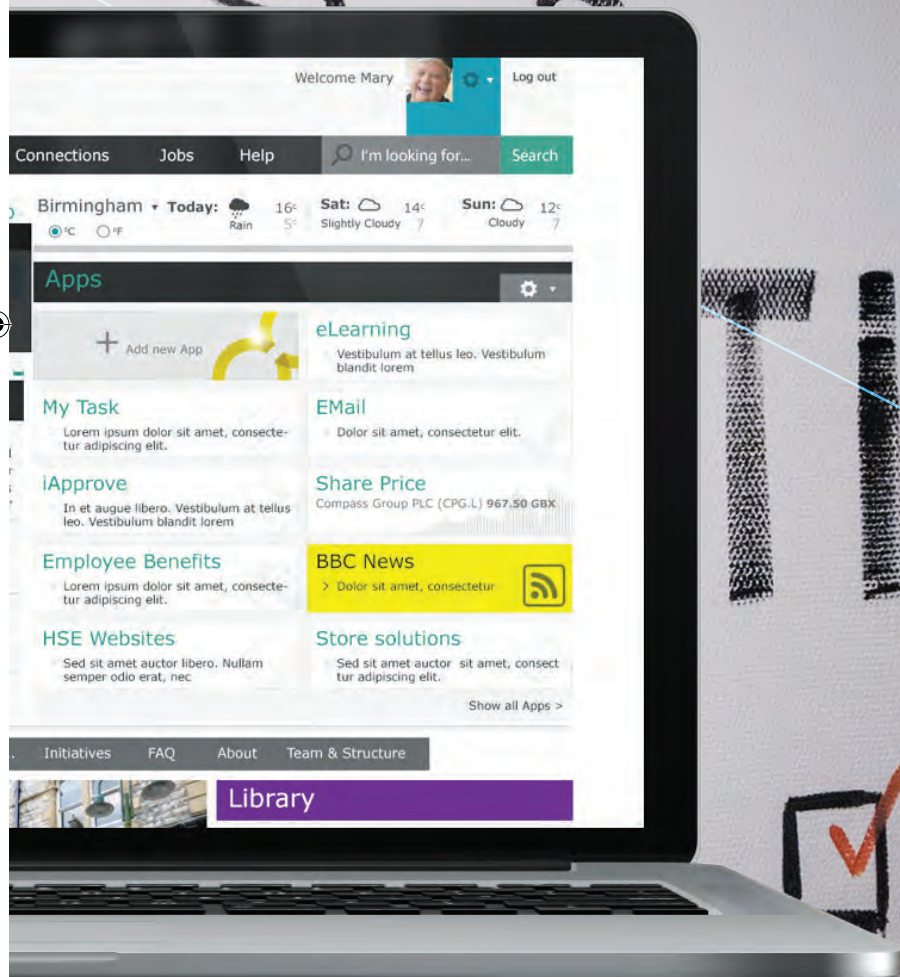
Welcome Mary

Log out

Connections Jobs Help

I'm looking for...

Search

Birmingham ▾ Today: Rain 16c 5c

°C °F

Sat: Slightly Cloudy 14c 7

Sun: Cloudy 12c 7

Apps

Add new App

eLearning

Vestibulum at tellus leo. Vestibulum blandit lorem

My Task

Lorem ipsum dolor sit amet, consectetur adipiscing elit.

EMail

Dolor sit amet, consectetur elit.

iApprove

In et augue libero. Vestibulum at tellus leo. Vestibulum blandit lorem

Share Price

Compass Group PLC (CPG.L) 967.50 GBX

Employee Benefits

Lorem ipsum dolor sit amet, consectetur adipiscing elit.

BBC News

> Dolor sit amet, consectetur

HSE Websites

Sed sit amet auctor libero. Nullam semper odio erat, nec

Store solutions

Sed sit amet auctor sit amet, consect tur adipiscing elit.

Show all Apps >

Initiatives FAQ About Team & Structure

Library